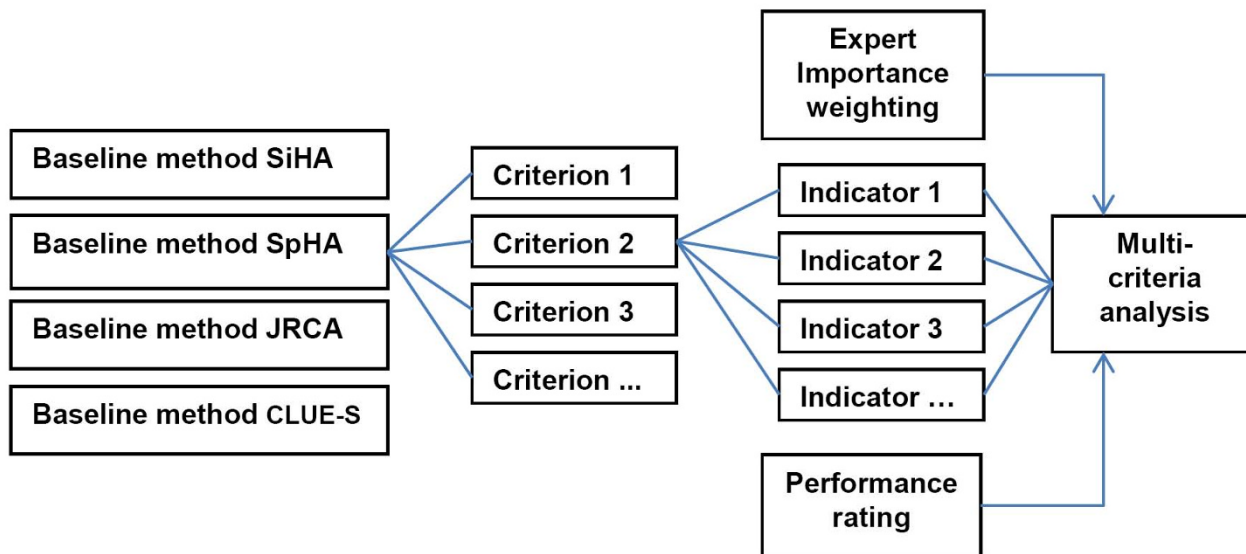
Baseline method SiHA

Baseline method SpHA

Baseline method JRCA

Baseline method CLUE-S

Criterion 1

Criterion 2

Criterion 3

Criterion ...

Expert Importance weighting

Indicator 1

Indicator 2

Indicator 3

Indicator …

Performance rating

Multi-criteria analysis